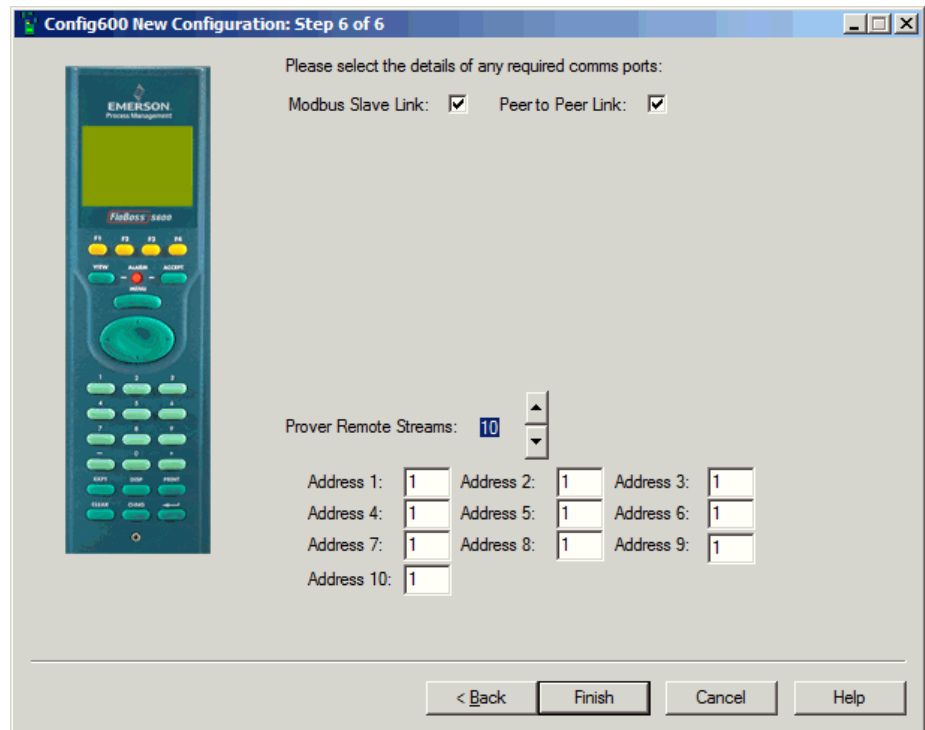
Config600 New Configuration: Step 6 of 6

EMERSON
Process Management

FloBoss S600

F1 F2 F3 F4
VIEW ALARM ACCEPT
MENU
1 2 3
4 5 6
7 8 9
0
EXPT DISP PRINT
CLEAR CHNG

Please select the details of any required comms ports:

Modbus Slave Link: ☑ Peer to Peer Link: ☑

Prover Remote Streams: 10

Address 1: 1 Address 2: 1 Address 3: 1
Address 4: 1 Address 5: 1 Address 6: 1
Address 7: 1 Address 8: 1 Address 9: 1
Address 10: 1

< Back Finish Cancel Help